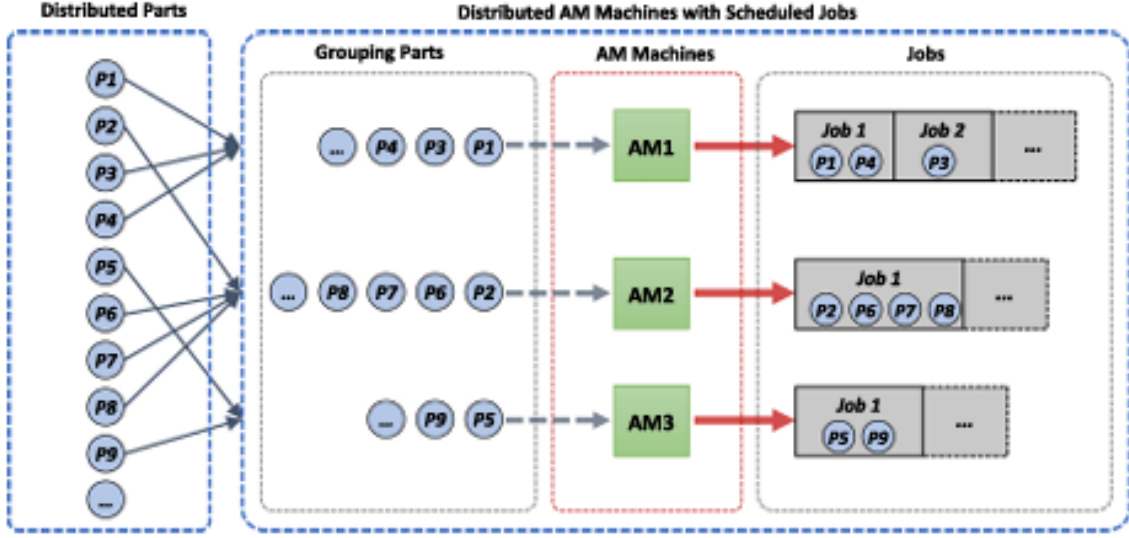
Distributed Parts

Distributed AM Machines with Scheduled Jobs

Grouping Parts

AM Machines

Jobs

P1
P2
P3
P4
P5
P6
P7
P8
P9
...

... P4 P3 P1

AM1

Job 1
P1 P4

Job 2
P3

...

... P8 P7 P6 P2

AM2

Job 1
P2 P6 P7 P8

...

... P9 P5

AM3

Job 1
P5 P9

...